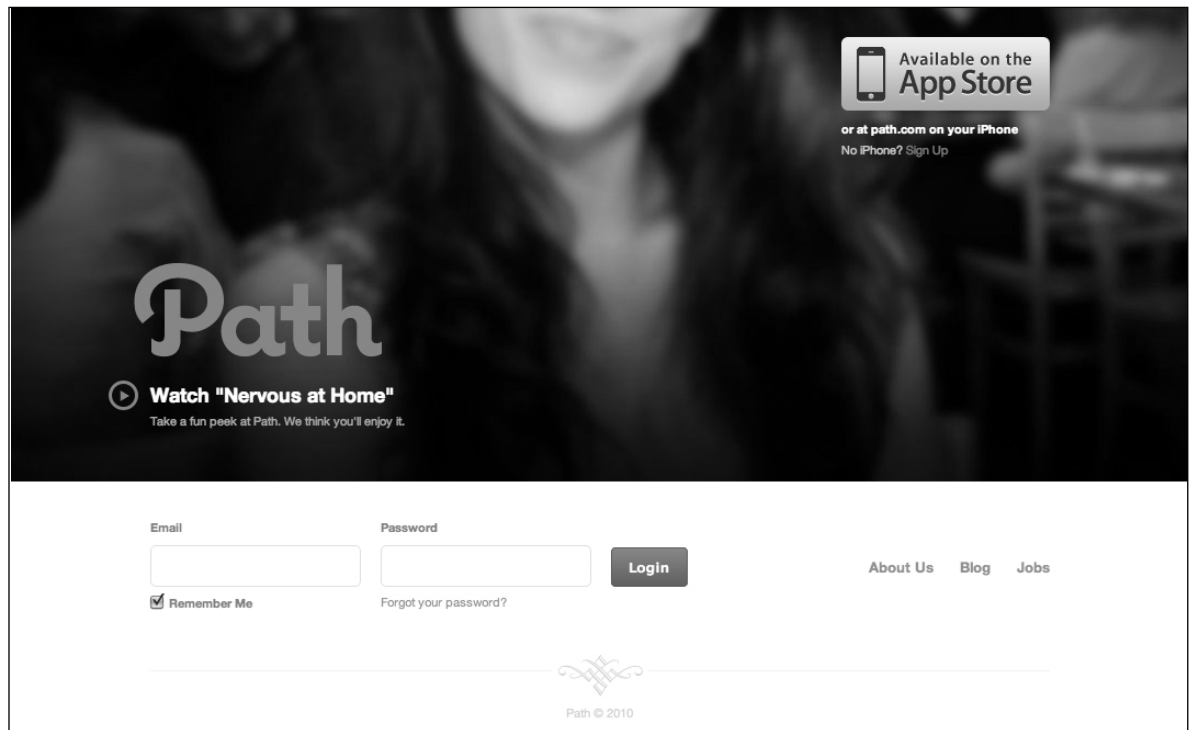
Available on the App Store

or at path.com on your iPhone
No iPhone? Sign Up

Path

Watch "Nervous at Home"
Take a fun peek at Path. We think you'll enjoy it.

Email

Password

Login

About Us Blog Jobs

Remember Me

Forgot your password?

Path © 2010